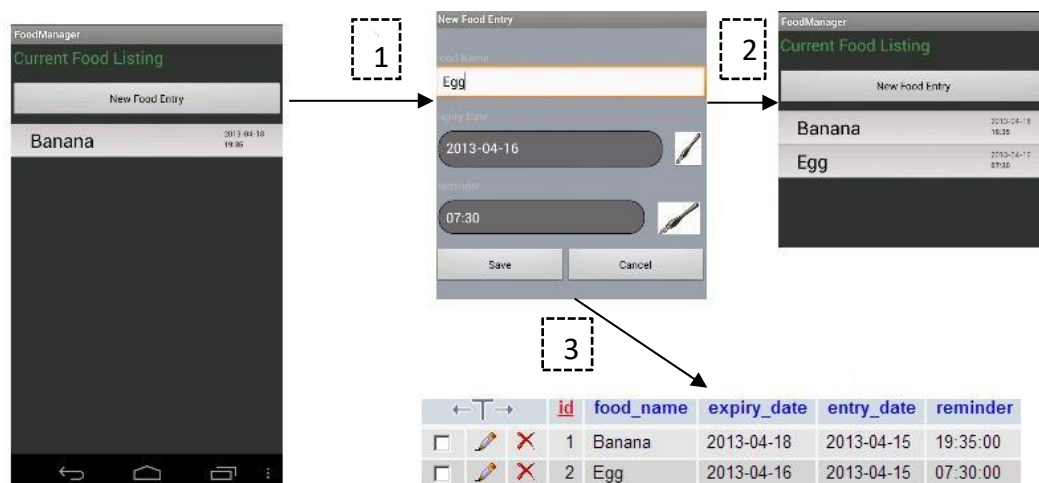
FoodManager
Current Food Listing

New Food Entry

Banana 2013-04-18 19:35

1

New Food Entry
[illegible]ood Name
Egg
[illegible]xpiry Date
2013-04-16
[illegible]eminder
07:30
Save
Cancel

2

FoodManager
Current Food Listing

New Food Entry

Banana 2013-04-18 19:35
Egg 2013-04-16 07:30

3

| ←T→ | id | food_name | expiry_date | entry_date | reminder |
|---|---|---|---|---|---|
| | 1 | Banana | 2013-04-18 | 2013-04-15 | 19:35:00 |
| | 2 | Egg | 2013-04-16 | 2013-04-15 | 07:30:00 |